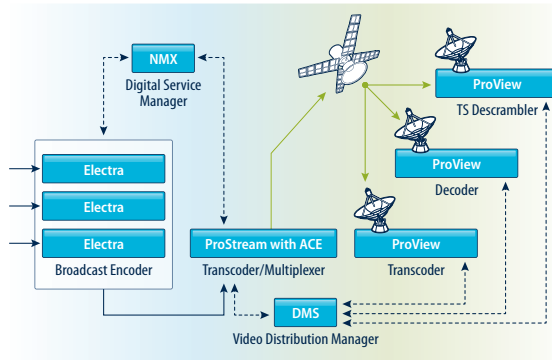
NMX
Digital Service Manager

Electra
Electra
Electra
Broadcast Encoder

ProStream with ACE
Transcoder/Multiplexer

ProView
TS Descrambler

ProView
Decoder

ProView
Transcoder

DMS
Video Distribution Manager